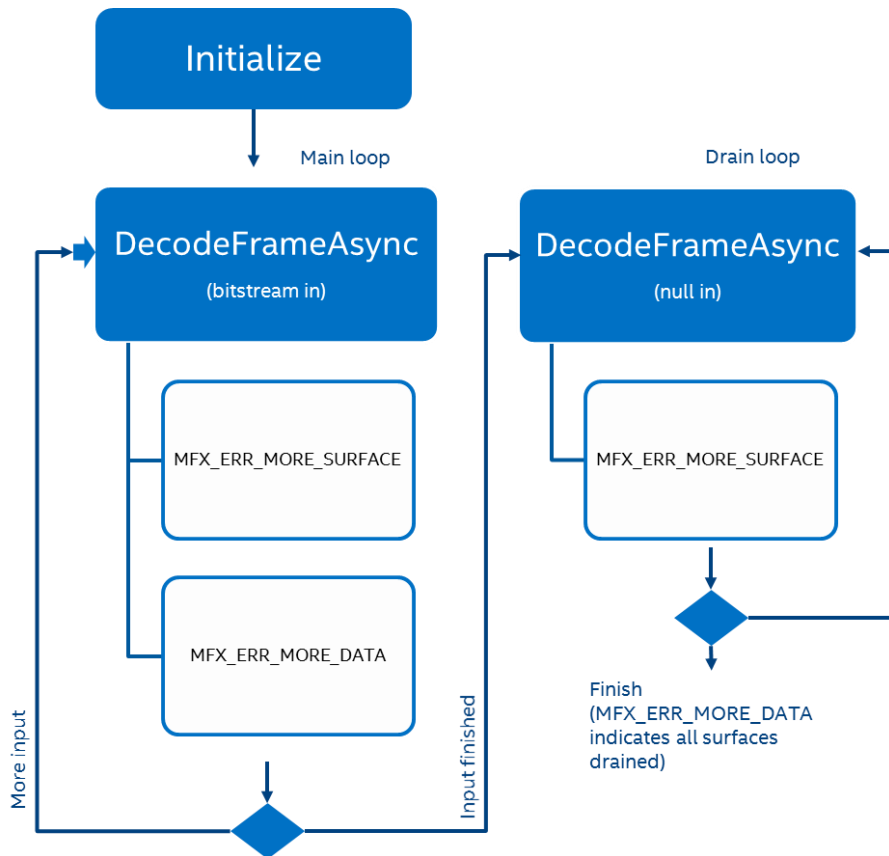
Initialize

Main loop

Drain loop

DecodeFrameAsync

(bitstream in)

MFX_ERR_MORE_SURFACE

MFX_ERR_MORE_DATA

More input

Input finished

DecodeFrameAsync

(null in)

MFX_ERR_MORE_SURFACE

Finish (MFX_ERR_MORE_DATA indicates all surfaces drained)